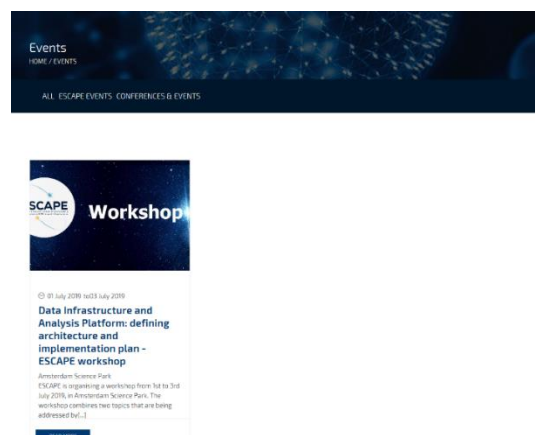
Events
HOME / EVENTS

ALL ESCAPE EVENTS CONFERENCES & EVENTS

SCAPE

Workshop

01 July 2019 to 03 July 2019

Data Infrastructure and Analysis Platform: defining architecture and implementation plan - ESCAPE workshop

Amsterdam Science Park
ESCAPE is organising a workshop from 1st to 3rd July 2019, in Amsterdam Science Park. The workshop combines two topics that are being addressed by[...]

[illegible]